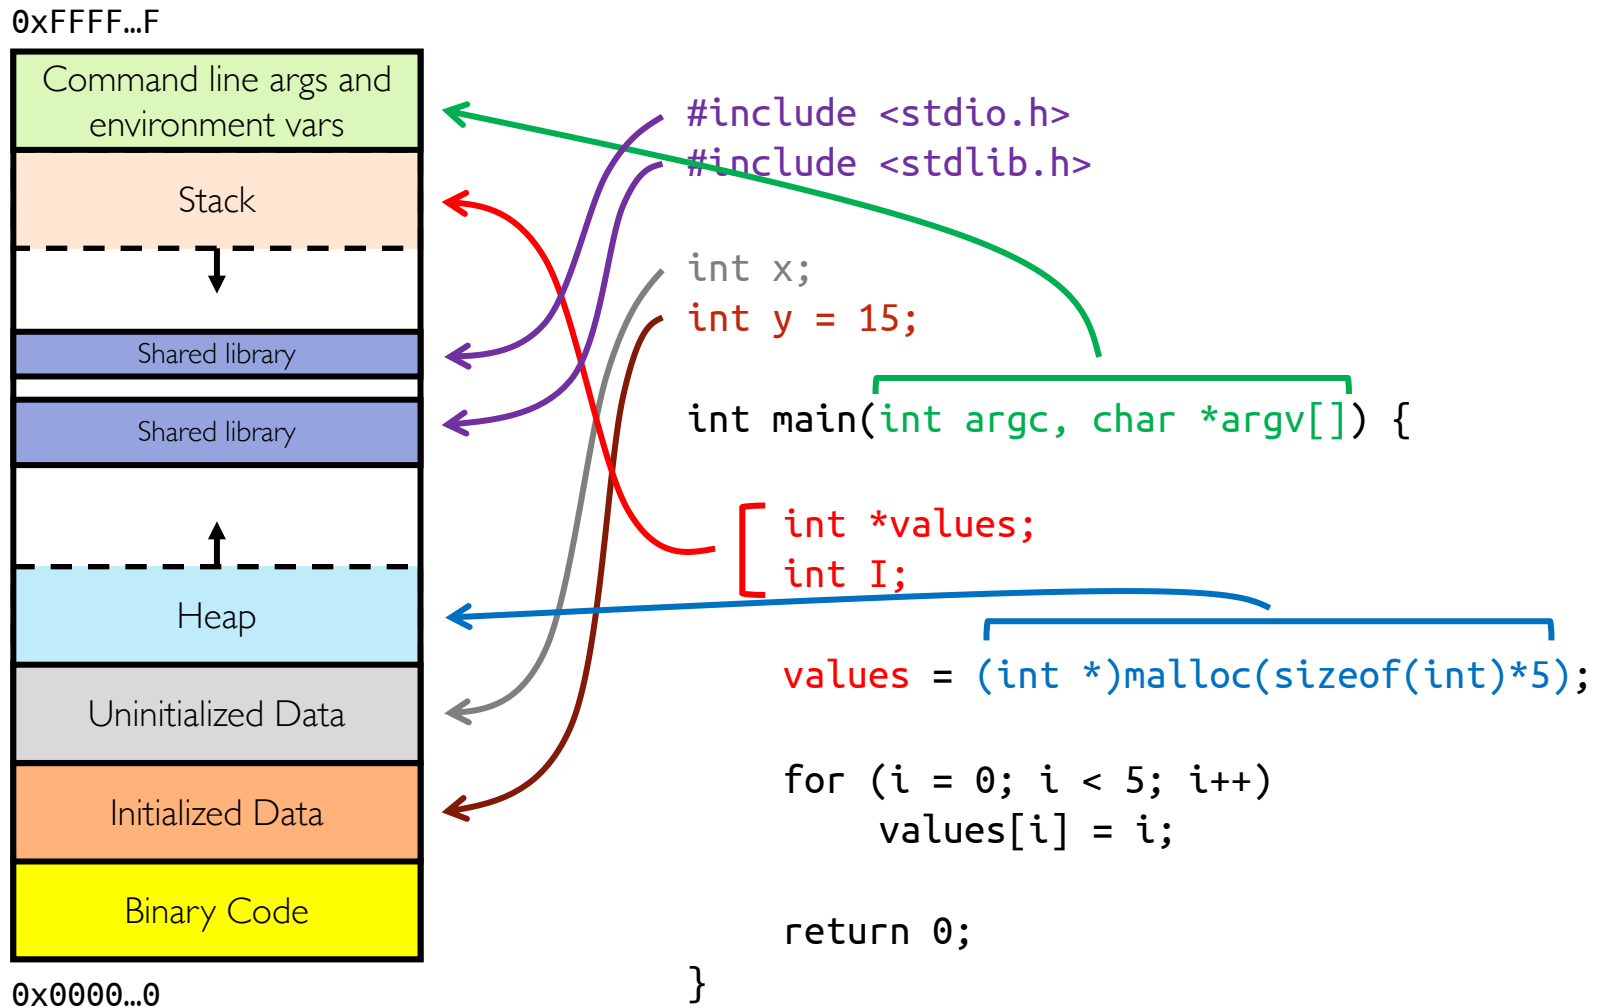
0xFFFF…F

Command line args and environment vars

Stack

Shared library

Shared library

Heap

Uninitialized Data

Initialized Data

Binary Code

0x0000…0

#include <stdio.h>
#include <stdlib.h>

int x;
int y = 15;

int main(int argc, char *argv[]) {

int *values;
int I;

values = (int *)malloc(sizeof(int)*5);

for (i = 0; i < 5; i++)
values[i] = i;

return 0;
}